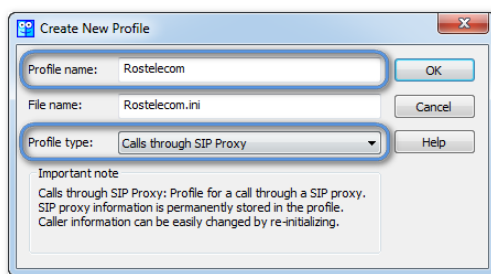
Create New Profile

Profile name: Rostelecom

OK

File name: Rostelecom.ini

Cancel

Profile type: Calls through SIP Proxy

Help

Important note

Calls through SIP Proxy: Profile for a call through a SIP proxy. SIP proxy information is permanently stored in the profile. Caller information can be easily changed by re-initializing.